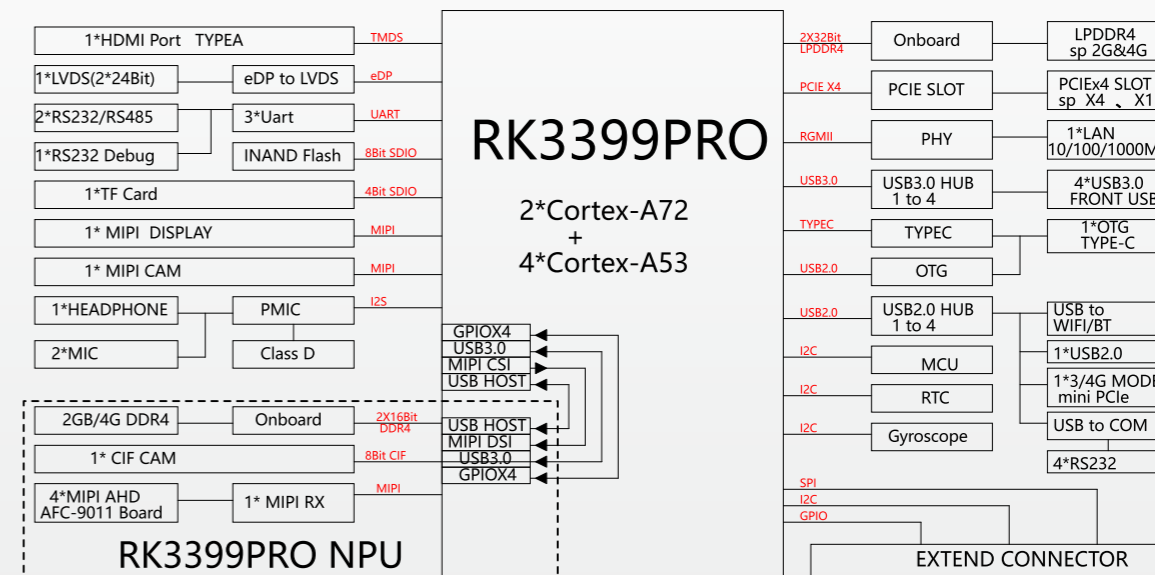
1*HDMI Port TYPEA
TMDS
1*LVDS(2*24Bit)
eDP to LVDS
eDP
2*RS232/RS485
3*Uart
UART
1*RS232 Debug
INAND Flash
8Bit SDIO
1*TF Card
4Bit SDIO
1* MIPI DISPLAY
MIPI
1* MIPI CAM
MIPI
1*HEADPHONE
PMIC
I2S
2*MIC
Class D

RK3399PRO
2*Cortex-A72
+
4*Cortex-A53

GPIOX4
USB3.0
MIPI CSI
USB HOST

2GB/4G DDR4
Onboard
2X16Bit DDR4
USB HOST
MIPI DSI
1* CIF CAM
8Bit CIF
USB3.0
GPIOX4
4*MIPI AHD AFC-9011 Board
1* MIPI RX
MIPI
RK3399PRO NPU

2X32Bit LPDDR4
Onboard
LPDDR4 sp 2G&4G
PCIE X4
PCIE SLOT
PCIEx4 SLOT sp X4 、 X1
RGMII
PHY
1*LAN 10/100/1000M
USB3.0
USB3.0 HUB 1 to 4
4*USB3.0 FRONT USB
TYPEC
TYPEC
1*OTG TYPE-C
USB2.0
OTG
USB2.0
USB2.0 HUB 1 to 4
USB to WIFI/BT
1*USB2.0
I2C
MCU
1*3/4G MODE mini PCIe
I2C
RTC
I2C
Gyroscope
USB to COM
4*RS232
SPI
I2C
GPIO
EXTEND CONNECTOR